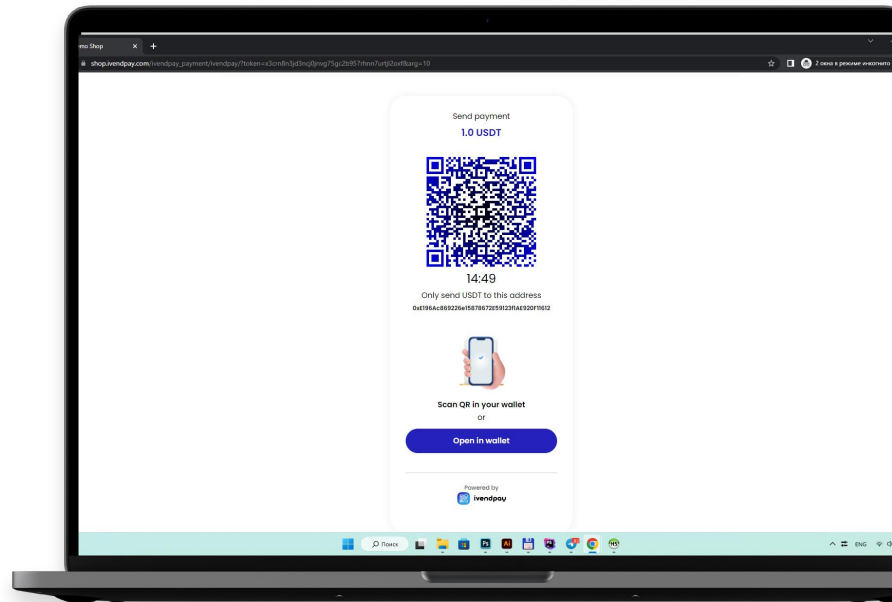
mo Shop ×  +

shop.ivendpay.com/ivendpay_payment/ivendpay/?token=x3cm8n3jd3nq0jnvg75gc2b957rhnn7urtji2oxf&arg=10

2 окна в режиме инкогнито

Send payment

1.0 USDT

14:49

Only send USDT to this address

0xE196Ac869226e1587867Z659123f1AE920F11612

Scan QR in your wallet

or

Open in wallet

Powered by

ivendpay

Поиск

ENG